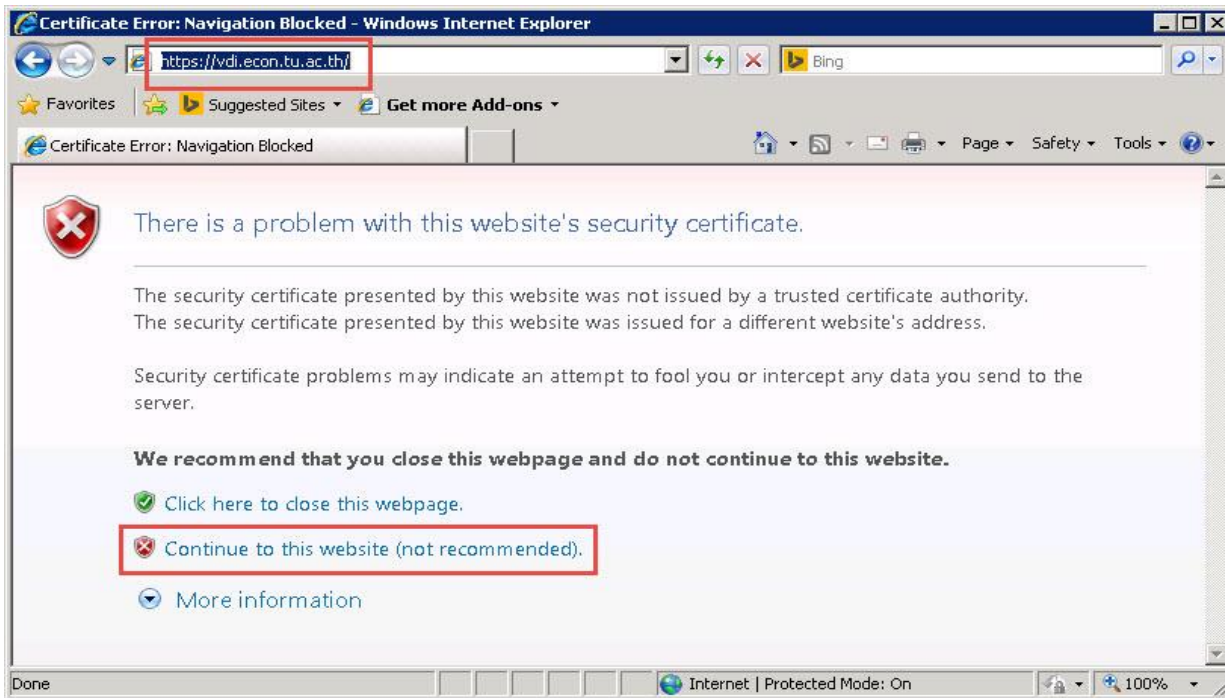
Certificate Error: Navigation Blocked - Windows Internet Explorer

https://vdi.econ.tu.ac.th/

Bing

Favorites Suggested Sites Get more Add-ons

Certificate Error: Navigation Blocked

Page Safety Tools

There is a problem with this website's security certificate.

The security certificate presented by this website was not issued by a trusted certificate authority.
The security certificate presented by this website was issued for a different website's address.

Security certificate problems may indicate an attempt to fool you or intercept any data you send to the server.

We recommend that you close this webpage and do not continue to this website.

Click here to close this webpage.

Continue to this website (not recommended).

More information

Done

Internet | Protected Mode: On

100%